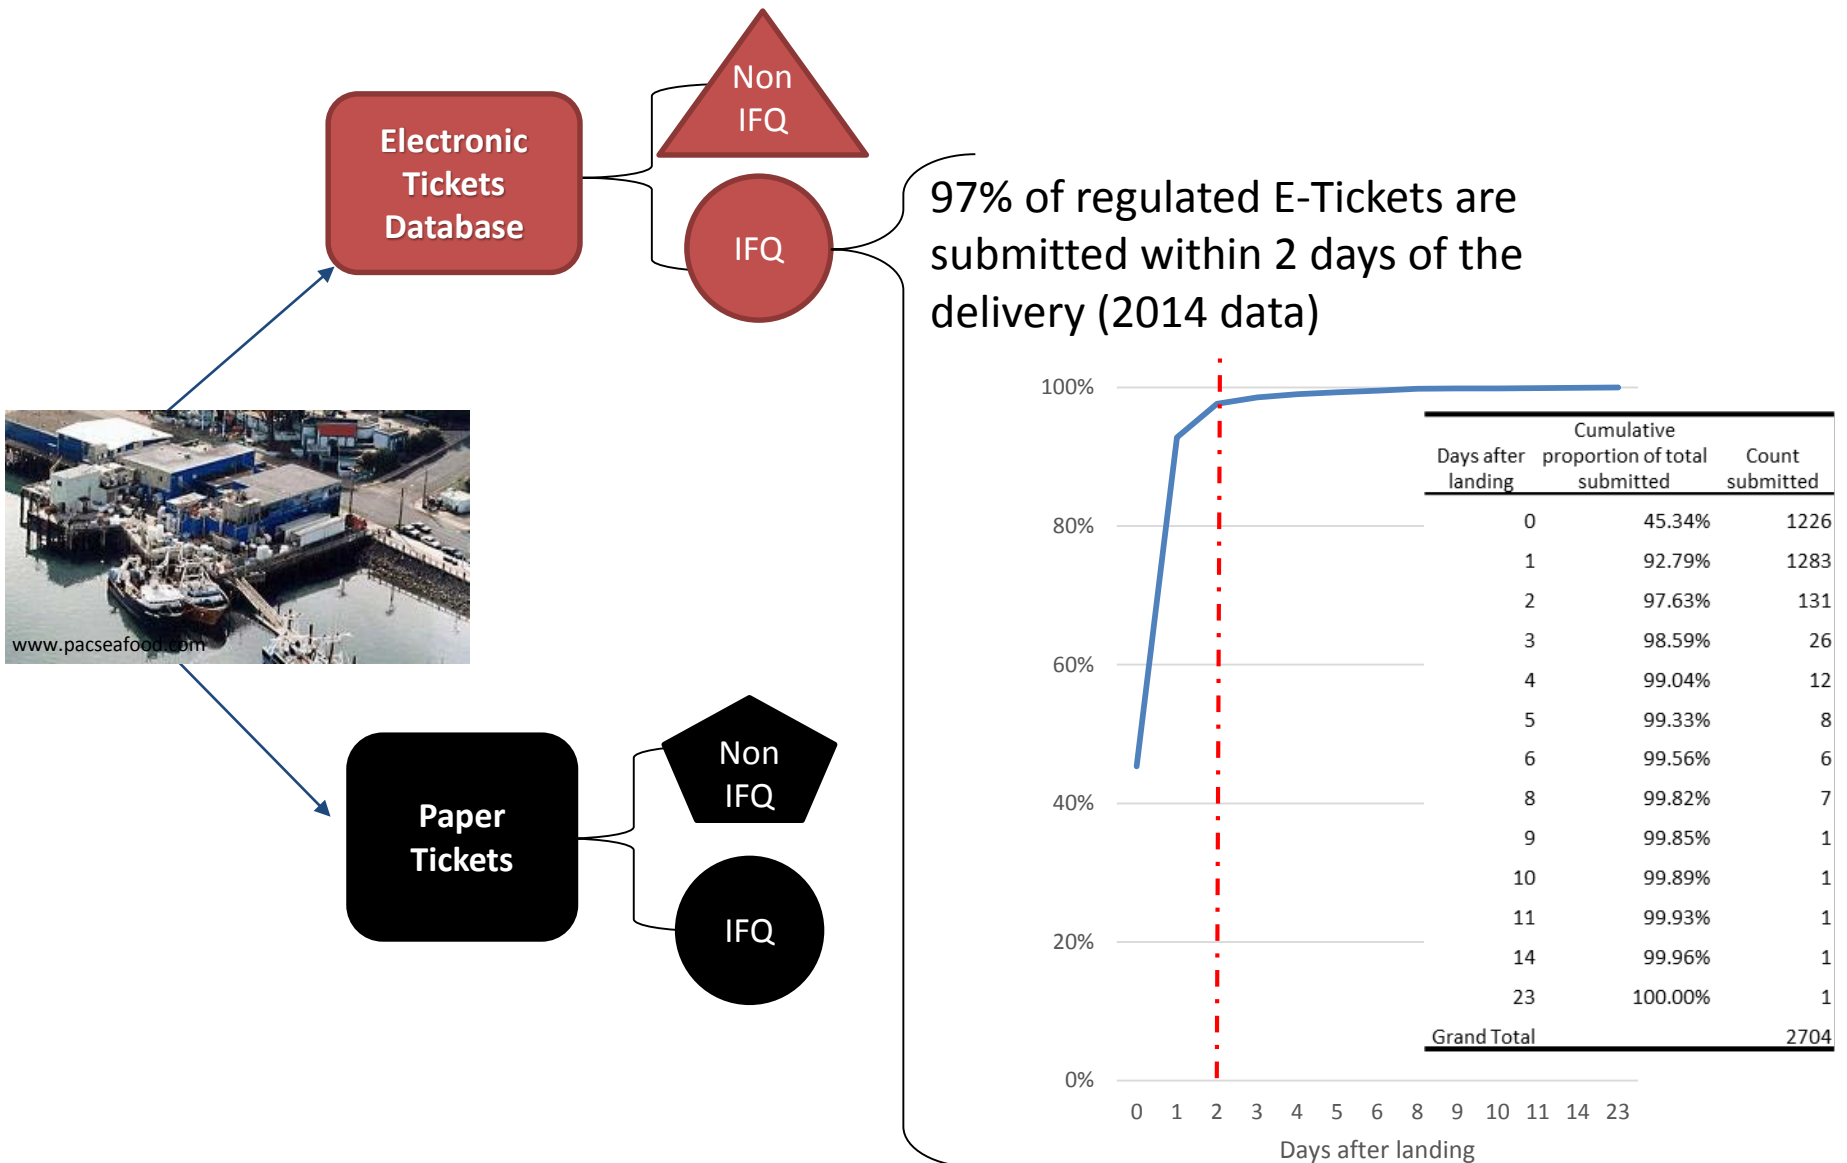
Electronic Tickets Database

Non IFQ

IFQ

97% of regulated E-Tickets are submitted within 2 days of the delivery (2014 data)

www.pacseafood.com

Paper Tickets

Non IFQ

IFQ

100%
80%
60%
40%
20%
0%

| Days after landing | Cumulative proportion of total submitted | Count submitted |
|---|---|---|
| 0 | 45.34% | 1226 |
| 1 | 92.79% | 1283 |
| 2 | 97.63% | 131 |
| 3 | 98.59% | 26 |
| 4 | 99.04% | 12 |
| 5 | 99.33% | 8 |
| 6 | 99.56% | 6 |
| 8 | 99.82% | 7 |
| 9 | 99.85% | 1 |
| 10 | 99.89% | 1 |
| 11 | 99.93% | 1 |
| 14 | 99.96% | 1 |
| 23 | 100.00% | 1 |
| Grand Total | | 2704 |

0 1 2 3 4 5 6 8 9 10 11 14 23
Days after landing